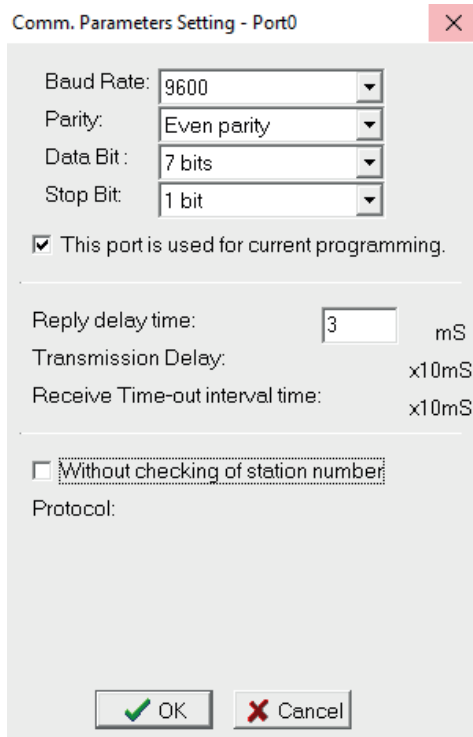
Comm. Parameters Setting - Port0

Baud Rate: 9600
Parity: Even parity
Data Bit : 7 bits
Stop Bit: 1 bit

This port is used for current programming.

Reply delay time: 3 mS
Transmission Delay: x10mS
Receive Time-out interval time: x10mS

Without checking of station number
Protocol:

OK
Cancel